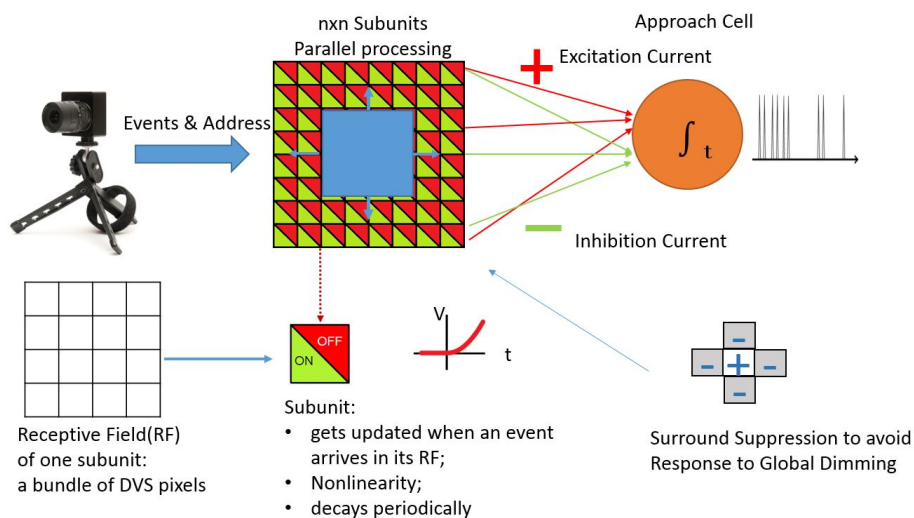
nxn Subunits
Parallel processing

Approach Cell

+ Excitation Current

Events & Address

$\int_t$

– Inhibition Current

OFF
ON

V
t

–
– + –
–

Receptive Field(RF) of one subunit: a bundle of DVS pixels

Subunit:
• gets updated when an event arrives in its RF;
• Nonlinearity;
• decays periodically

Surround Suppression to avoid Response to Global Dimming